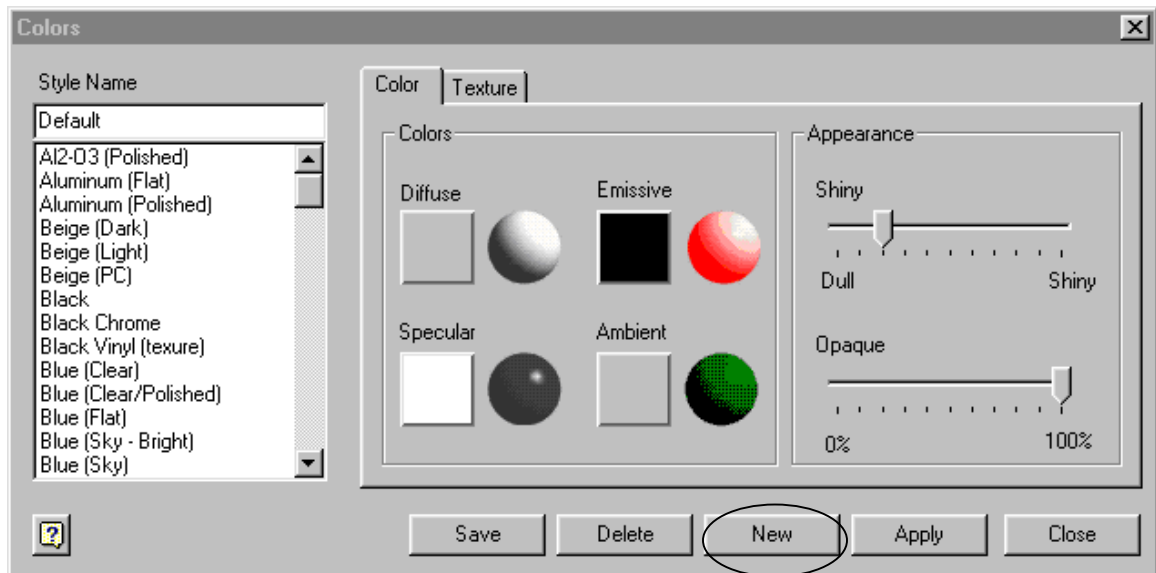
Colors

Style Name

Default

Al2-O3 (Polished)
Aluminum (Flat)
Aluminum (Polished)
Beige (Dark)
Beige (Light)
Beige (PC)
Black
Black Chrome
Black Vinyl (texure)
Blue (Clear)
Blue (Clear/Polished)
Blue (Flat)
Blue (Sky - Bright)
Blue (Sky)

Color | Texture

Colors

Diffuse

Emissive

Specular

Ambient

Appearance

Shiny

Dull

Shiny

Opaque

0%

100%

?

Save

Delete

New

Apply

Close